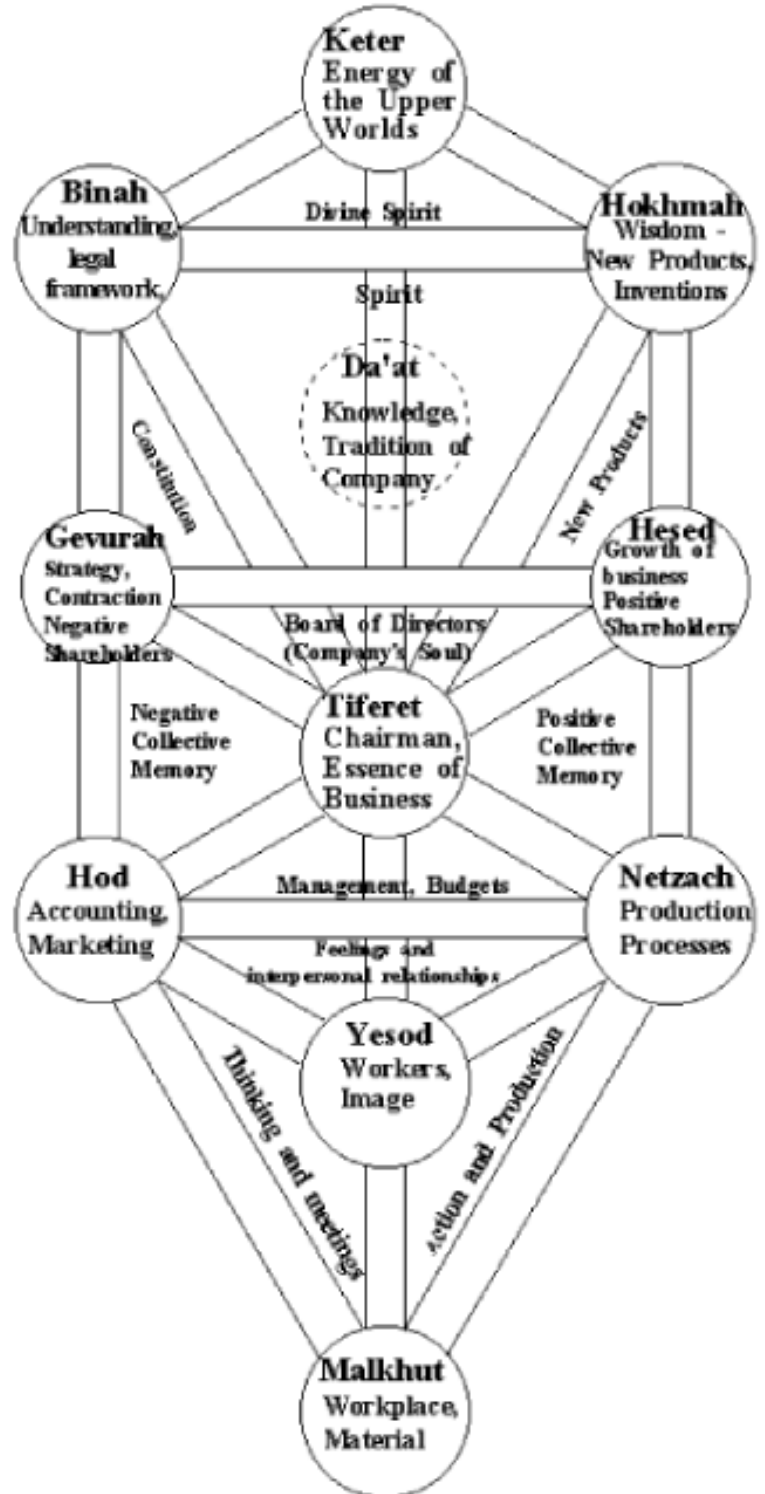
Keter
Energy of the Upper Worlds

Binah
Understanding, legal framework,

Divine Spirit

Hokhmah
Wisdom - New Products, Inventions

Spirit

Da'at
Knowledge, Tradition of Company

Constitution

New Products

Gevurah
Strategy, Contraction Negative Shareholders

Hesed
Growth of business Positive Shareholders

Board of Directors (Company's Soul)

Negative Collective Memory

Tiferet
Chairman, Essence of Business

Positive Collective Memory

Hod
Accounting, Marketing

Management, Budgets

Netzach
Production Processes

Feelings and interpersonal relationships

Yesod
Workers, Image

Thinking and meetings

Action and Production

Malkhut
Workplace, Material